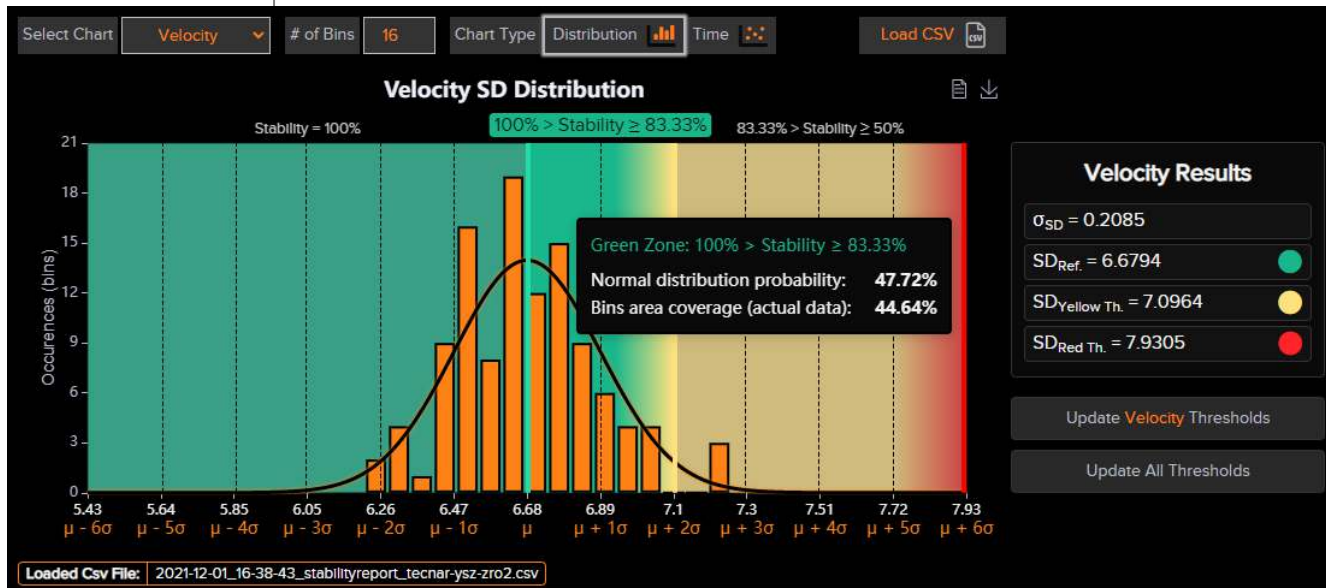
Select Chart Velocity # of Bins 16 Chart Type Distribution Time Load CSV

Velocity SD Distribution

Stability = 100% 100% > Stability ≥ 83.33% 83.33% > Stability ≥ 50%

21
18
15
12
9
6
3
0

Occurences (bins)

Green Zone: 100% > Stability ≥ 83.33%
Normal distribution probability: 47.72%
Bins area coverage (actual data): 44.64%

5.43 5.64 5.85 6.05 6.26 6.47 6.68 6.89 7.1 7.3 7.51 7.72 7.93
μ - 6σ μ - 5σ μ - 4σ μ - 3σ μ - 2σ μ - 1σ μ μ + 1σ μ + 2σ μ + 3σ μ + 4σ μ + 5σ μ + 6σ

Velocity Results

$\sigma_{SD}$ = 0.2085
$SD_{Ref.}$ = 6.6794
$SD_{Yellow\ Th.}$ = 7.0964
$SD_{Red\ Th.}$ = 7.9305

Update Velocity Thresholds

Update All Thresholds

Loaded Csv File: 2021-12-01_16-38-43_stabilityreport_tecnar-ysz-zro2.csv